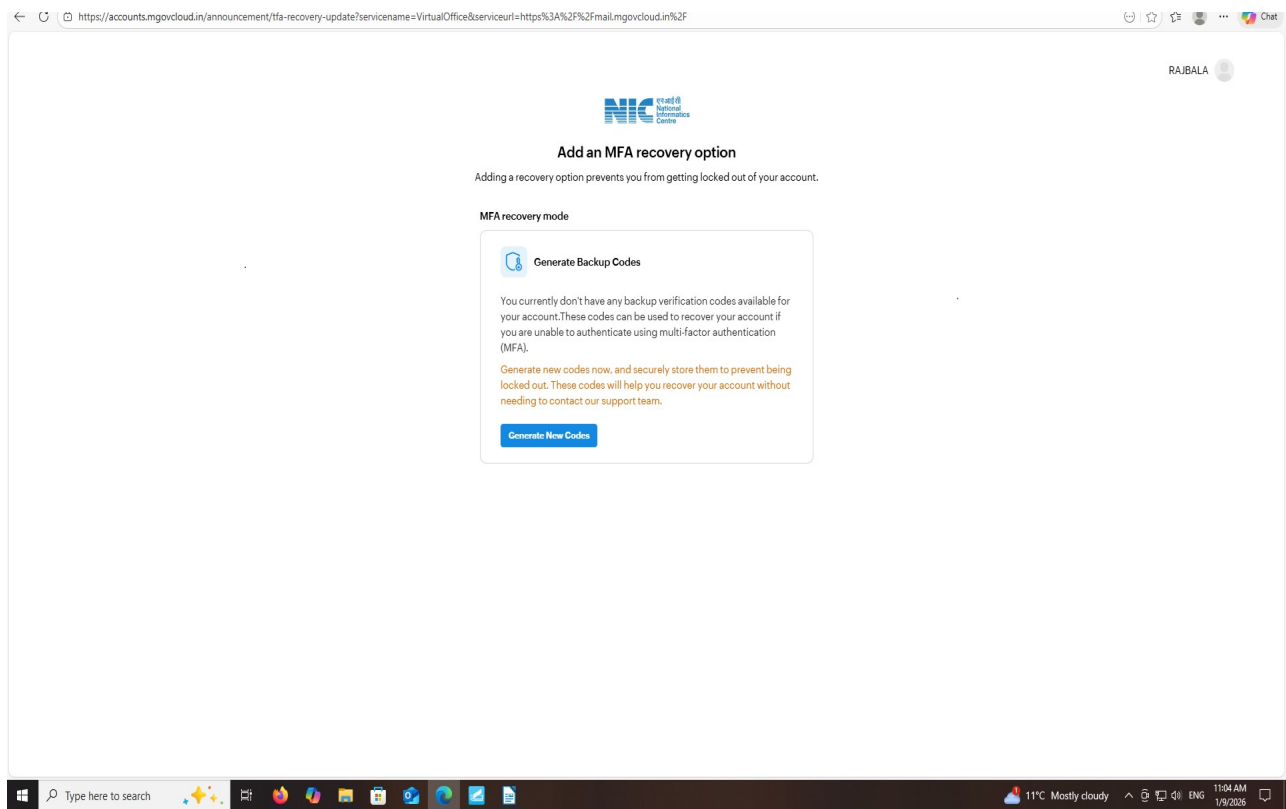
https://accounts.mgovcloud.in/announcement/tfa-recovery-update?servicename=VirtualOffice&serviceurl=https%3A%2F%2Fmail.mgovcloud.in%2F

Chat

RAJBALA

एन आई सी
National
Informatics
Centre

Add an MFA recovery option

Adding a recovery option prevents you from getting locked out of your account.

MFA recovery mode

Generate Backup Codes

You currently don't have any backup verification codes available for your account.These codes can be used to recover your account if you are unable to authenticate using multi-factor authentication (MFA).

Generate new codes now, and securely store them to prevent being locked out. These codes will help you recover your account without needing to contact our support team.

Generate New Codes

Type here to search

11°C Mostly cloudy

ENG

11:04 AM
1/9/2026